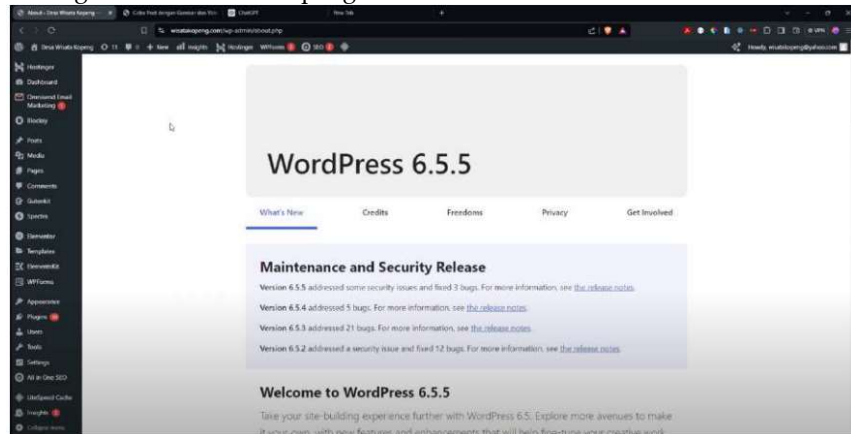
About ‹ Desa Wisata Kopeng — ×
Cuba Post dengan Gambar dan Teks
ChatGPT
New Tab
wisatakopeng.com/wp-admin/about.php

Desa Wisata Kopeng 11 0 + New Insights Hostinger WPForms SEO
Howdy, wisatakopeng@yahoo.com

Hostinger
Dashboard
Omnisend Email Marketing
Blocksy
Posts
Media
Pages
Comments
Gutenkit
Spectra
Elementor
Templates
ElementsKit
WPForms
Appearance
Plugins
Users
Tools
Settings
All in One SEO
LiteSpeed Cache
Insights
Collapse menu

WordPress 6.5.5

What's New
Credits
Freedoms
Privacy
Get Involved

Maintenance and Security Release

Version 6.5.5 addressed some security issues and fixed 3 bugs. For more information, see the release notes.

Version 6.5.4 addressed 5 bugs. For more information, see the release notes.

Version 6.5.3 addressed 21 bugs. For more information, see the release notes.

Version 6.5.2 addressed a security issue and fixed 12 bugs. For more information, see the release notes.

Welcome to WordPress 6.5.5

Take your site-building experience further with WordPress 6.5. Explore more avenues to make it your own, with new features and enhancements that will help fine-tune your creative work.